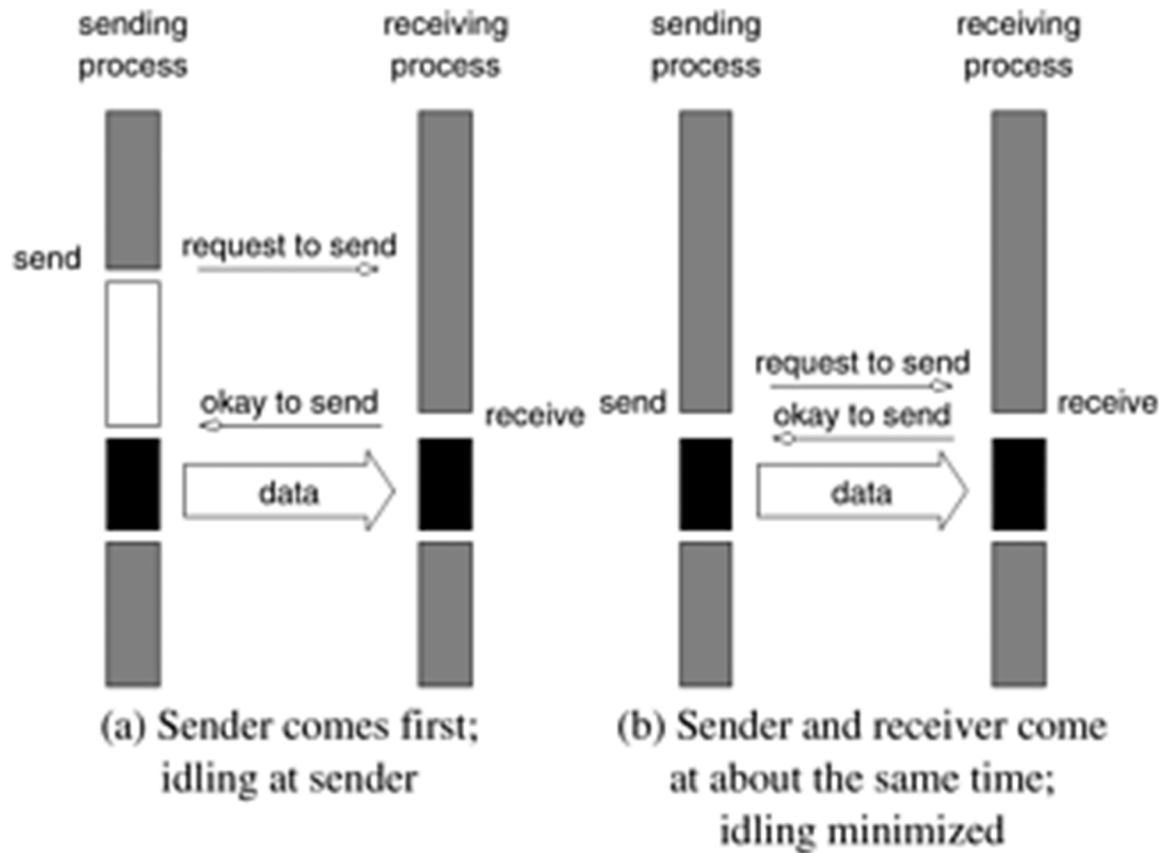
sending process

receiving process

send

request to send

okay to send

receive

data

(a) Sender comes first; idling at sender

sending process

receiving process

request to send

send

okay to send

receive

data

(b) Sender and receiver come at about the same time; idling minimized